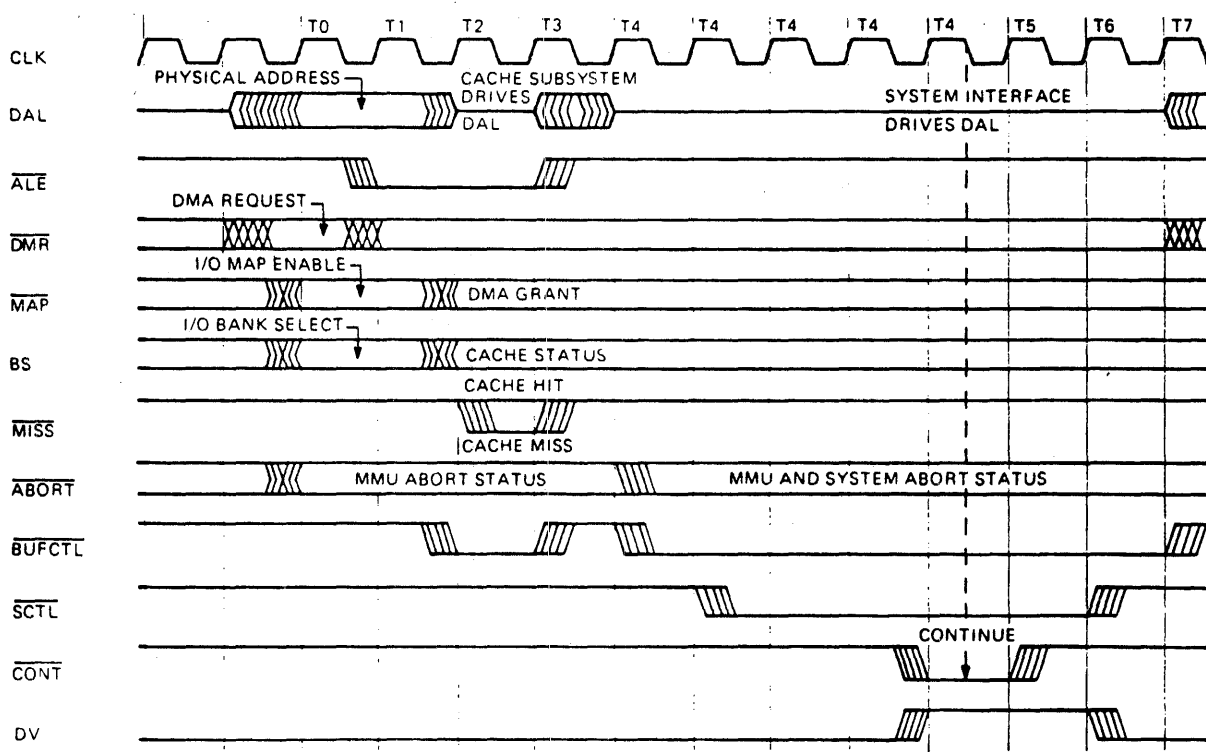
T0 T1 T2 T3 T4 T4 T4 T4 T4 T5 T6 T7

CLK

PHYSICAL ADDRESS

CACHE SUBSYSTEM DRIVES DAL

SYSTEM INTERFACE DRIVES DAL

DAL

$\overline{ALE}$

DMA REQUEST

$\overline{DMR}$

I/O MAP ENABLE

$\overline{MAP}$

DMA GRANT

I/O BANK SELECT

BS

CACHE STATUS

CACHE HIT

$\overline{MISS}$

CACHE MISS

$\overline{ABORT}$

MMU ABORT STATUS

MMU AND SYSTEM ABORT STATUS

$\overline{BUFCTL}$

$\overline{SCTL}$

CONTINUE

$\overline{CONT}$

DV